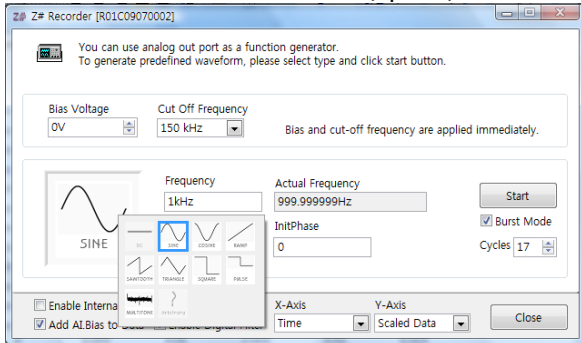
Z# Recorder [R01C09070002]

You can use analog out port as a function generator.
To generate predefined waveform, please select type and click start button.

Bias Voltage
0V

Cut Off Frequency
150 kHz

Bias and cut-off frequency are applied immediately.

SINE

Frequency
1kHz

Actual Frequency
999.999999Hz

InitPhase
0

Start

Burst Mode

Cycles 17

DC
SINE
COSINE
RAMP
SAWTOOTH
TRIANGLE
SQUARE
PULSE
MULTITONE
Arbitrary

Enable Interna
Add AI.Bias to
Enable Digital Filter

X-Axis
Time

Y-Axis
Scaled Data

Close